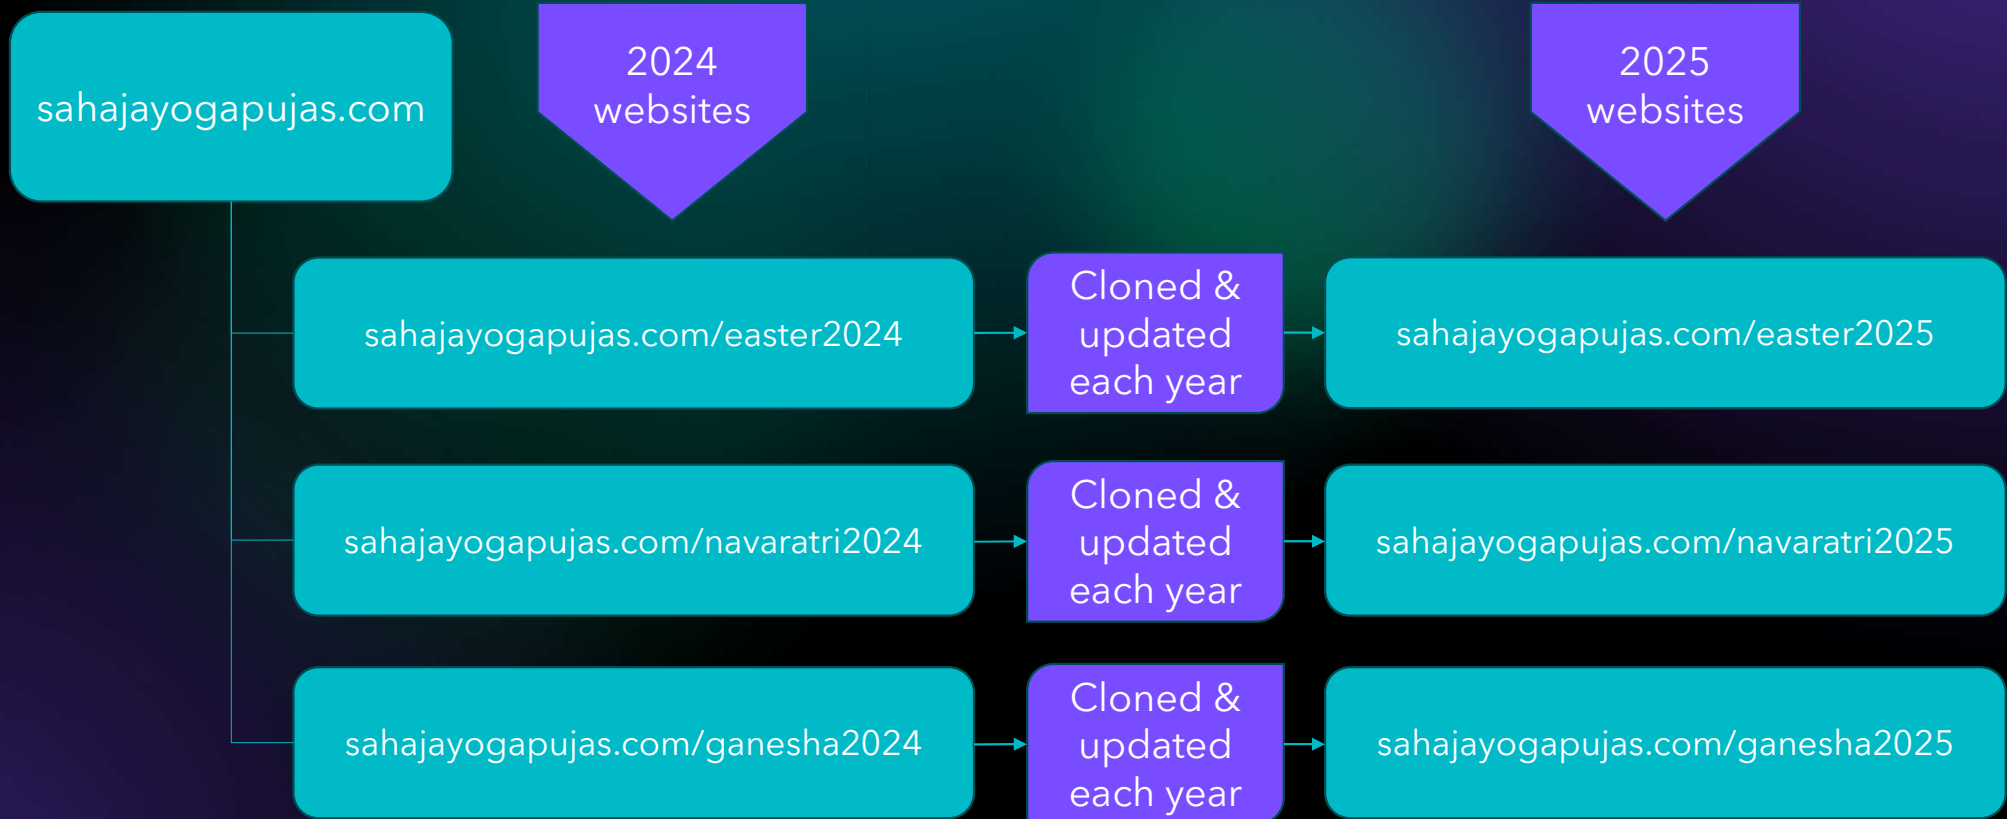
sahajayogapujas.com

2024 websites

2025 websites

sahajayogapujas.com/easter2024

Cloned & updated each year

sahajayogapujas.com/easter2025

sahajayogapujas.com/navaratri2024

Cloned & updated each year

sahajayogapujas.com/navaratri2025

sahajayogapujas.com/ganesha2024

Cloned & updated each year

sahajayogapujas.com/ganesha2025